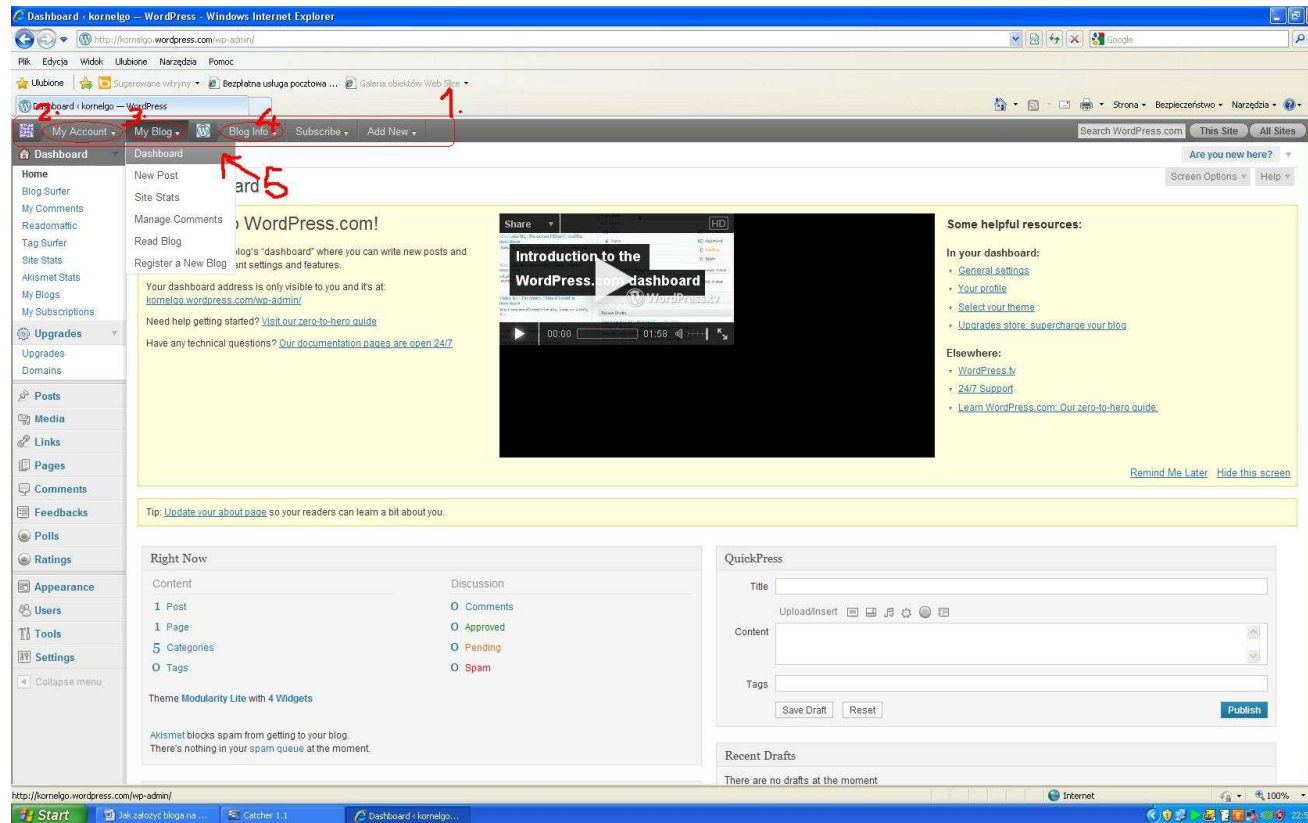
Dashboard ‹ kornelgo — WordPress - Windows Internet Explorer

http://kornelgo.wordpress.com/wp-admin/

Google

Plik Edycja Widok Ulubione Narzędzia Pomoc

Ulubione Sugerowane witryny Bezpłatna usługa pocztowa ... Galeria obiektów Web Slice

Dashboard ‹ kornelgo — WordPress

Strona Bezpieczeństwo Narzędzia

1. 2. 3. 4. 5

My Account My Blog Blog Info Subscribe Add New

Search WordPress.com This Site All Sites

Dashboard

Are you new here?

Screen Options Help

Dashboard
New Post
Site Stats
Manage Comments
Read Blog
Register a New Blog

Home
Blog Surfer
My Comments
Readomattic
Tag Surfer
Site Stats
Akismet Stats
My Blogs
My Subscriptions

Upgrades
Upgrades
Domains

Posts
Media
Links
Pages
Comments
Feedbacks
Polls
Ratings

Appearance
Users
Tools
Settings
Collapse menu

ard

o WordPress.com!

log's "dashboard" where you can write new posts and ant settings and features.

Your dashboard address is only visible to you and it's at: kornelgo.wordpress.com/wp-admin/

Need help getting started? Visit our zero-to-hero guide

Have any technical questions? Our documentation pages are open 24/7

Share HD

Introduction to the WordPress.com dashboard

WordPress.tv

00:00 01:58

Some helpful resources:

In your dashboard:
- General settings
- Your profile
- Select your theme
- Upgrades store: supercharge your blog

Elsewhere:
- WordPress.tv
- 24/7 Support
- Learn WordPress.com: Our zero-to-hero guide.

Remind Me Later Hide this screen

Tip: Update your about page so your readers can learn a bit about you.

Right Now

Content
1 Post
1 Page
5 Categories
0 Tags

Discussion
0 Comments
0 Approved
0 Pending
0 Spam

Theme Modularity Lite with 4 Widgets

Akismet blocks spam from getting to your blog.
There's nothing in your spam queue at the moment.

QuickPress

Title

Upload/Insert

Content

Tags

Save Draft Reset Publish

Recent Drafts

There are no drafts at the moment

http://kornelgo.wordpress.com/wp-admin/

Internet 100%

Start Jak założyć bloga na ... Catcher 1.1 Dashboard ‹ kornelgo...